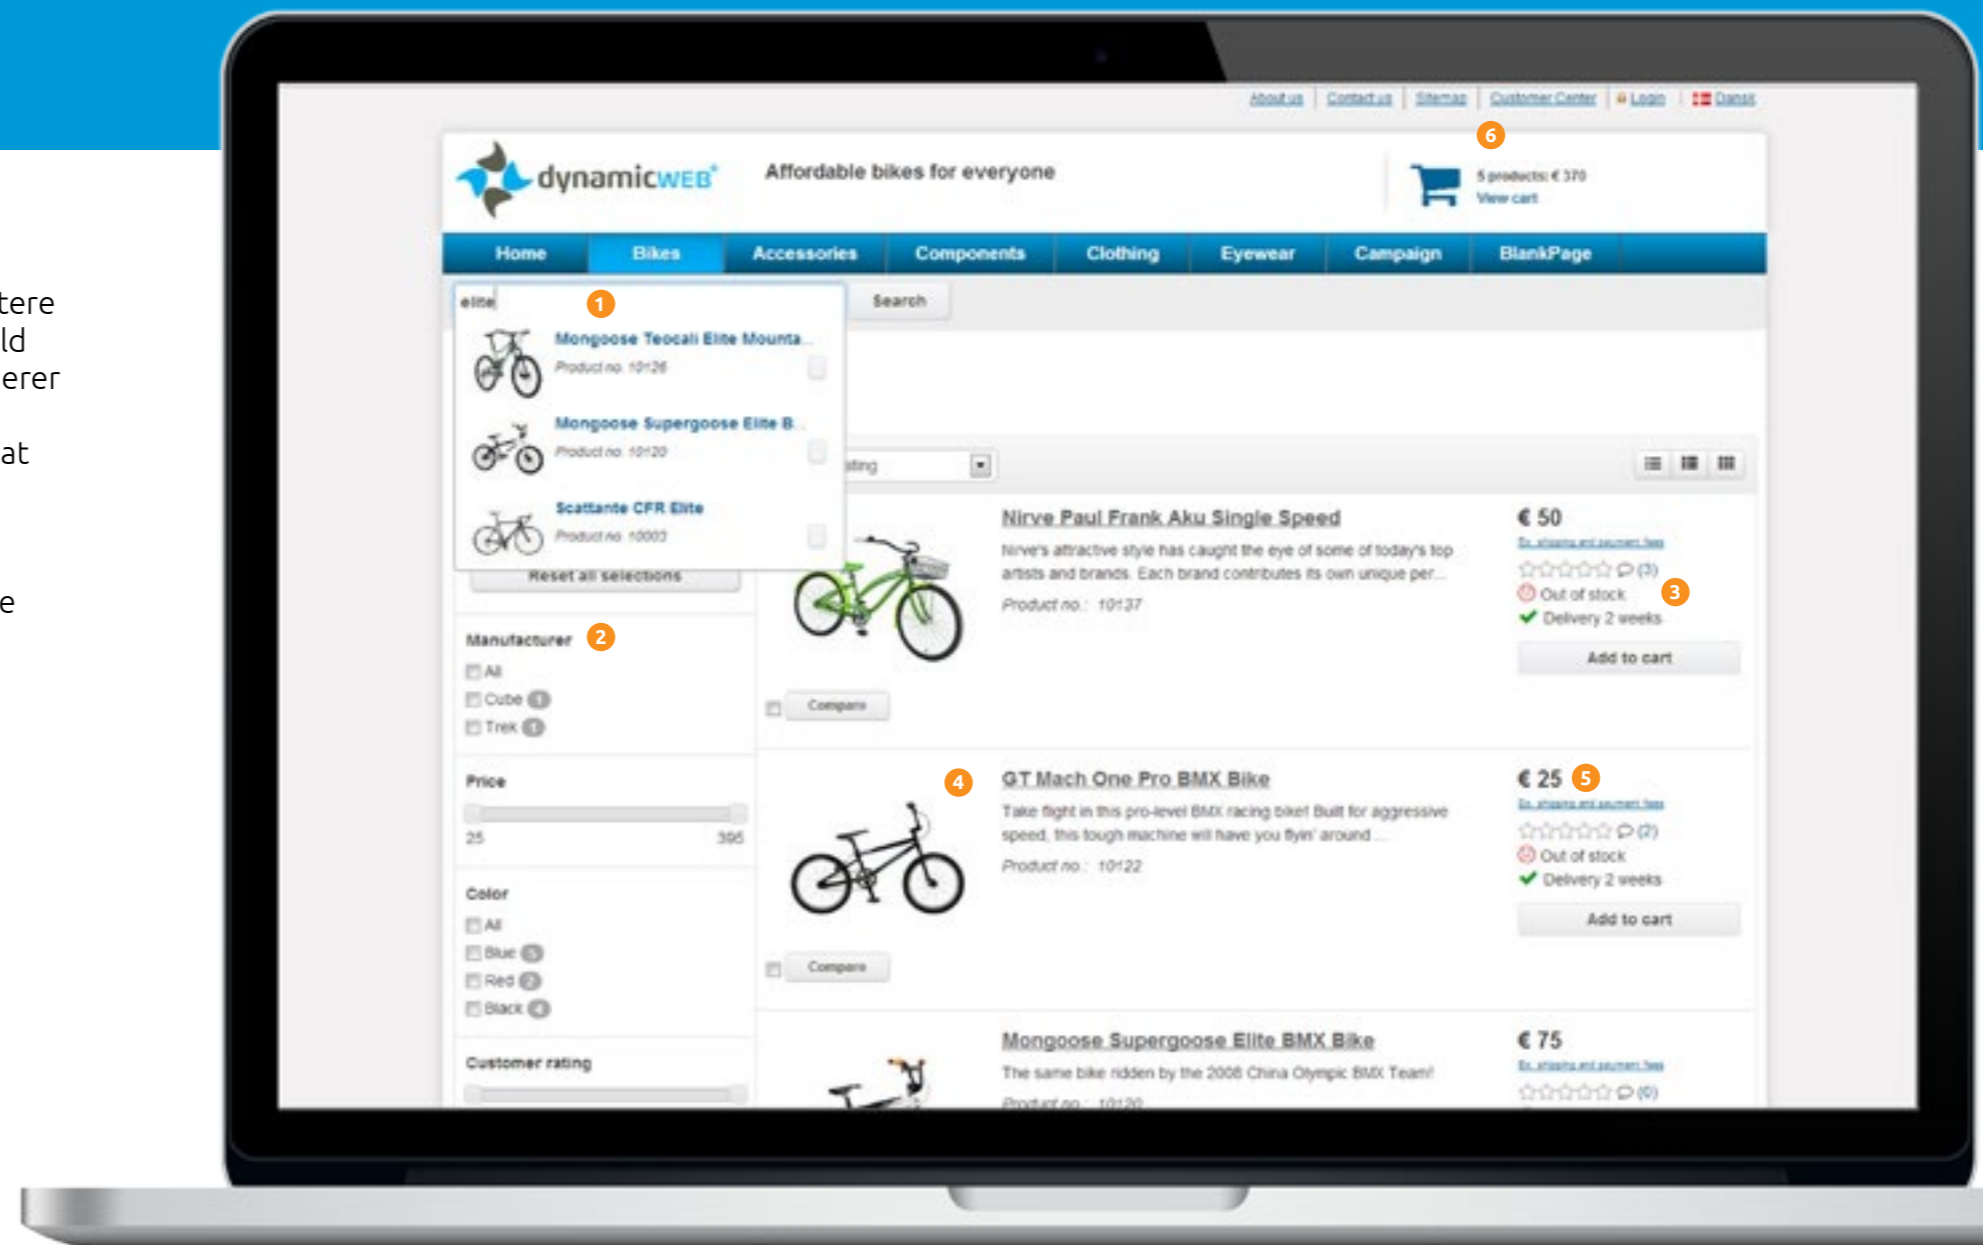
tere
ld
erer

at

e

About us | Contact us | Sitemap | Customer Center | Login | Dansk

dynamicWEB

Affordable bikes for everyone

6

5 products: € 370
View cart

Home | Bikes | Accessories | Components | Clothing | Eyewear | Campaign | BlankPage

elite

1

Search

Mongoose Teocali Elite Mounta...
Product no. 10126

Mongoose Supergoose Elite B...
Product no. 10120

Scattante CFR Elite
Product no. 10003

Reset all selections

Manufacturer 2
All
Cube
Trek

Price
25 395

Color
All
Blue
Red
Black

Customer rating

ting

Nirve Paul Frank Aku Single Speed
Nirve's attractive style has caught the eye of some of today's top artists and brands. Each brand contributes its own unique per...
Product no.: 10137

€ 50
Ex. shipping and payment fees
(3)
Out of stock
3
Delivery 2 weeks
Add to cart

Compare

4

GT Mach One Pro BMX Bike
Take flight in this pro-level BMX racing bike! Built for aggressive speed, this tough machine will have you flyin' around ...
Product no.: 10122

€ 25 5
Ex. shipping and payment fees
(2)
Out of stock
Delivery 2 weeks
Add to cart

Compare

Mongoose Supergoose Elite BMX Bike
The same bike ridden by the 2008 China Olympic BMX Team!
Product no.: 10120

€ 75
Ex. shipping and payment fees
(0)